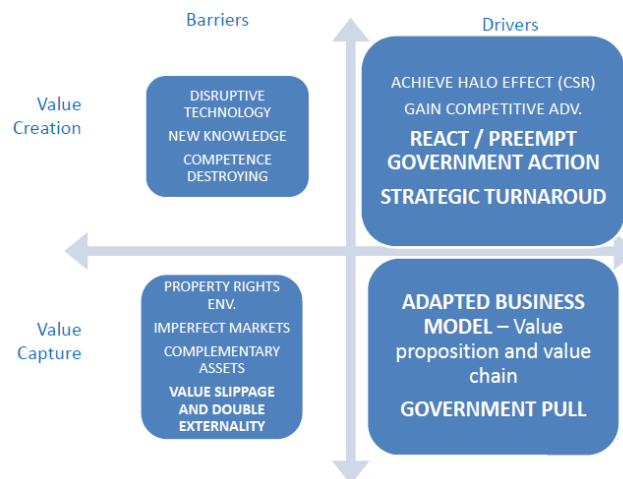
Barriers

Drivers

Value Creation

DISRUPTIVE TECHNOLOGY
NEW KNOWLEDGE
COMPETENCE DESTROYING

ACHIEVE HALO EFFECT (CSR)
GAIN COMPETITIVE ADV.
REACT / PREEMPT GOVERNMENT ACTION
STRATEGIC TURNAROUD

Value Capture

PROPERTY RIGHTS ENV.
IMPERFECT MARKETS
COMPLEMENTARY ASSETS
VALUE SLIPPAGE AND DOUBLE EXTERNALITY

ADAPTED BUSINESS MODEL – Value proposition and value chain
GOVERNMENT PULL